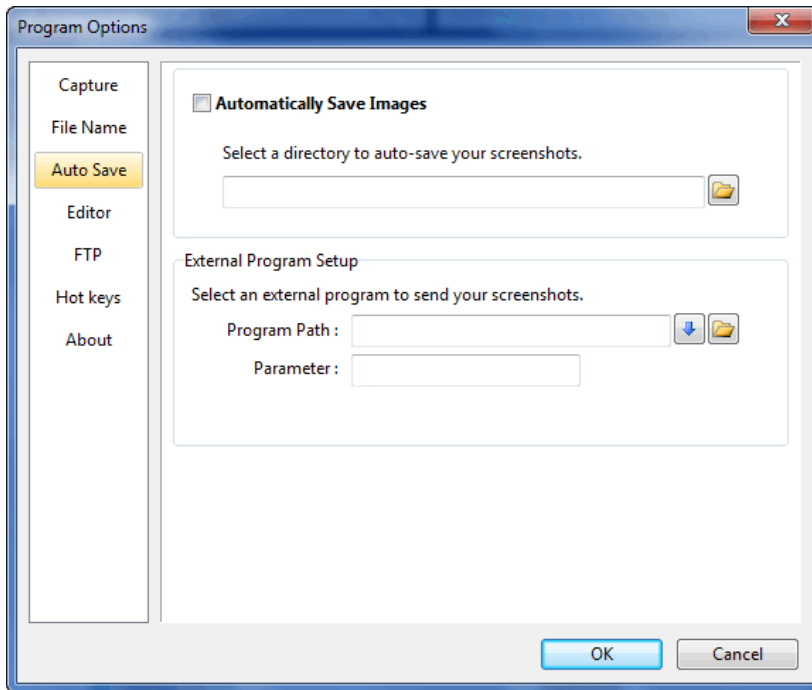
Program Options

Capture
File Name
Auto Save
Editor
FTP
Hot keys
About

Automatically Save Images

Select a directory to auto-save your screenshots.

External Program Setup

Select an external program to send your screenshots.

Program Path :

Parameter :

OK

Cancel